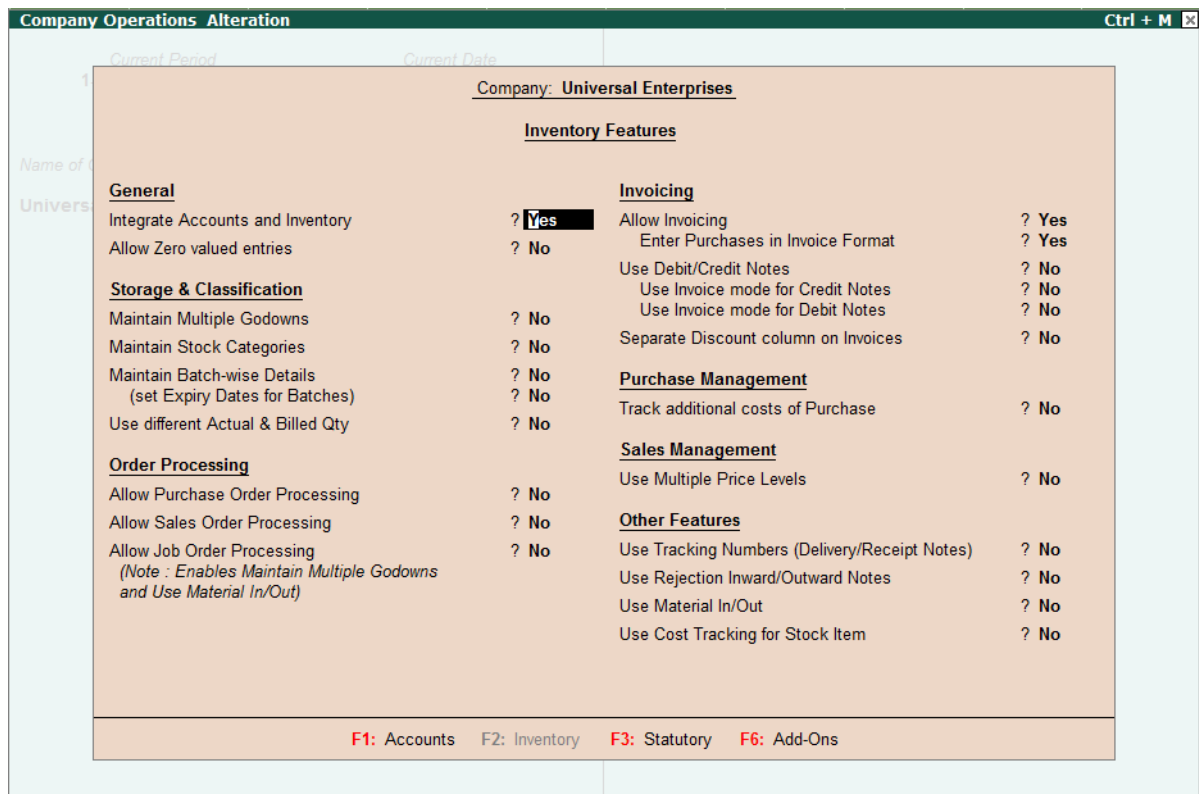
Company Operations Alteration

Ctrl + M

Current Period

Current Date

1

Name of

Univers

Company: Universal Enterprises

Inventory Features

General

Integrate Accounts and Inventory ? Yes

Allow Zero valued entries ? No

Storage & Classification

Maintain Multiple Godowns ? No

Maintain Stock Categories ? No

Maintain Batch-wise Details ? No

(set Expiry Dates for Batches) ? No

Use different Actual & Billed Qty ? No

Order Processing

Allow Purchase Order Processing ? No

Allow Sales Order Processing ? No

Allow Job Order Processing ? No

(Note : Enables Maintain Multiple Godowns and Use Material In/Out)

Invoicing

Allow Invoicing ? Yes

Enter Purchases in Invoice Format ? Yes

Use Debit/Credit Notes ? No

Use Invoice mode for Credit Notes ? No

Use Invoice mode for Debit Notes ? No

Separate Discount column on Invoices ? No

Purchase Management

Track additional costs of Purchase ? No

Sales Management

Use Multiple Price Levels ? No

Other Features

Use Tracking Numbers (Delivery/Receipt Notes) ? No

Use Rejection Inward/Outward Notes ? No

Use Material In/Out ? No

Use Cost Tracking for Stock Item ? No

F1: Accounts F2: Inventory F3: Statutory F6: Add-Ons